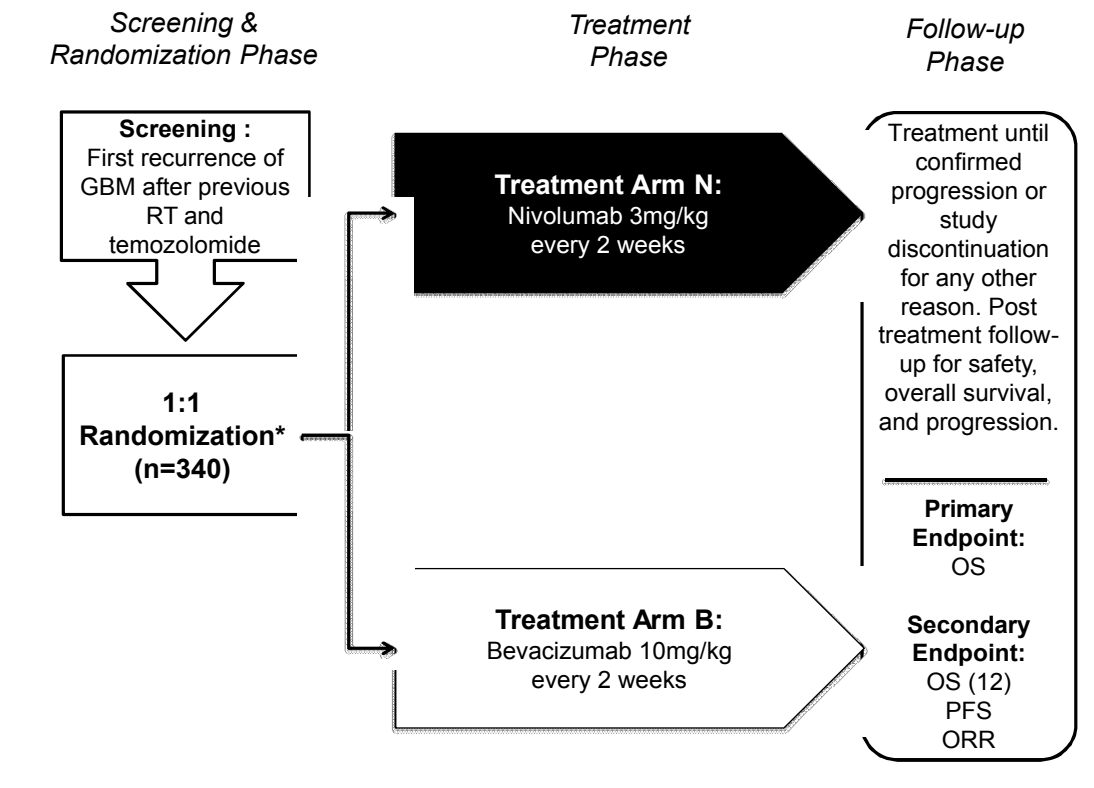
Screening & Randomization Phase

Treatment Phase

Follow-up Phase

Screening :
First recurrence of GBM after previous RT and temozolomide

1:1 Randomization* (n=340)

Treatment Arm N:
Nivolumab 3mg/kg every 2 weeks

Treatment Arm B:
Bevacizumab 10mg/kg every 2 weeks

Treatment until confirmed progression or study discontinuation for any other reason. Post treatment follow-up for safety, overall survival, and progression.

Primary Endpoint:
OS

Secondary Endpoint:
OS (12)
PFS
ORR